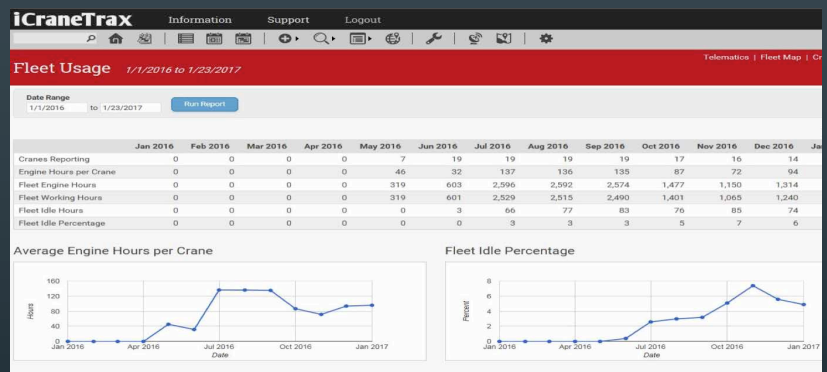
iCraneTrax Information Support Logout

Fleet Usage 1/1/2016 to 1/23/2017

Telematics | Fleet Map | Cr

Date Range
1/1/2016 to 1/23/2017
Run Report

| | Jan 2016 | Feb 2016 | Mar 2016 | Apr 2016 | May 2016 | Jun 2016 | Jul 2016 | Aug 2016 | Sep 2016 | Oct 2016 | Nov 2016 | Dec 2016 | Ja |
|---|---|---|---|---|---|---|---|---|---|---|---|---|---|
| Cranes Reporting | 0 | 0 | 0 | 0 | 7 | 19 | 19 | 19 | 19 | 17 | 16 | 14 | |
| Engine Hours per Crane | 0 | 0 | 0 | 0 | 46 | 32 | 137 | 136 | 135 | 87 | 72 | 94 | |
| Fleet Engine Hours | 0 | 0 | 0 | 0 | 319 | 603 | 2,596 | 2,592 | 2,574 | 1,477 | 1,150 | 1,314 | |
| Fleet Working Hours | 0 | 0 | 0 | 0 | 319 | 601 | 2,529 | 2,515 | 2,490 | 1,401 | 1,065 | 1,240 | |
| Fleet Idle Hours | 0 | 0 | 0 | 0 | 0 | 3 | 66 | 77 | 83 | 76 | 85 | 74 | |
| Fleet Idle Percentage | 0 | 0 | 0 | 0 | 0 | 0 | 3 | 3 | 3 | 5 | 7 | 6 | |

Average Engine Hours per Crane

160
120
80
40
0
Hours
Jan 2016 Apr 2016 Jul 2016 Oct 2016 Jan 2017
Date

Fleet Idle Percentage

8
6
4
2
0
Percent
Jan 2016 Apr 2016 Jul 2016 Oct 2016 Jan 2017
Date